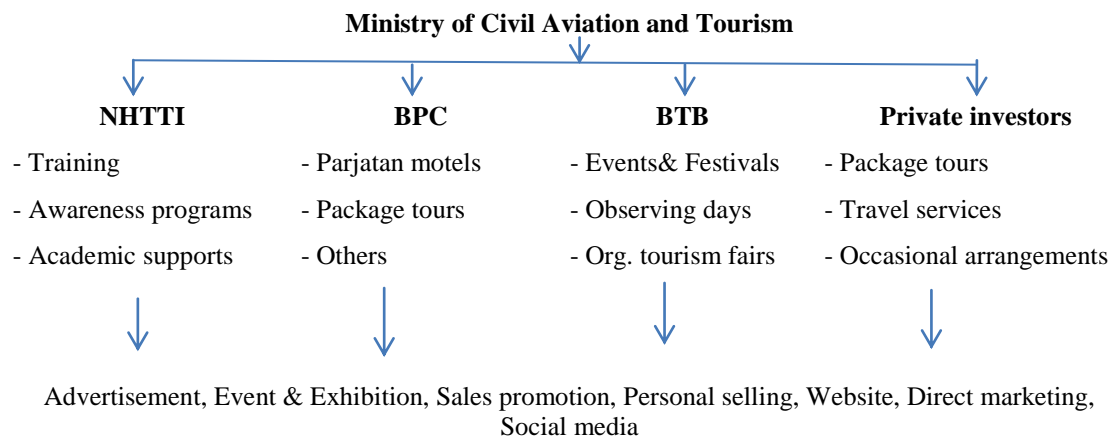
Ministry of Civil Aviation and Tourism

NHTTI
- Training
- Awareness programs
- Academic supports

BPC
- Parjatan motels
- Package tours
- Others

BTB
- Events& Festivals
- Observing days
- Org. tourism fairs

Private investors
- Package tours
- Travel services
- Occasional arrangements

Advertisement, Event & Exhibition, Sales promotion, Personal selling, Website, Direct marketing, Social media